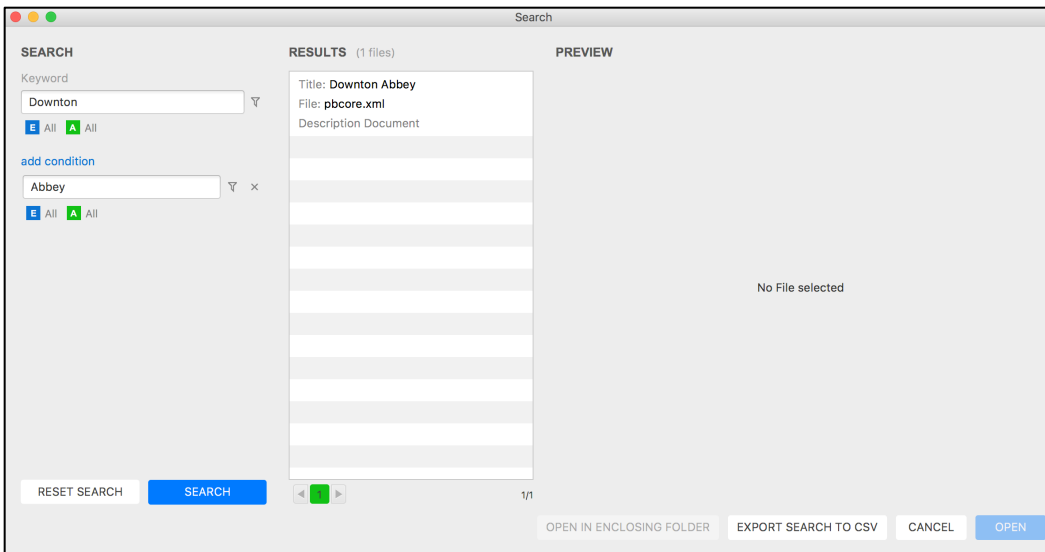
Search

SEARCH

Keyword

Downton

E All A All

add condition

Abbey

E All A All

RESET SEARCH

SEARCH

RESULTS (1 files)

Title: Downton Abbey
File: pbcore.xml
Description Document

1

1/1

PREVIEW

No File selected

OPEN IN ENCLOSING FOLDER

EXPORT SEARCH TO CSV

CANCEL

OPEN